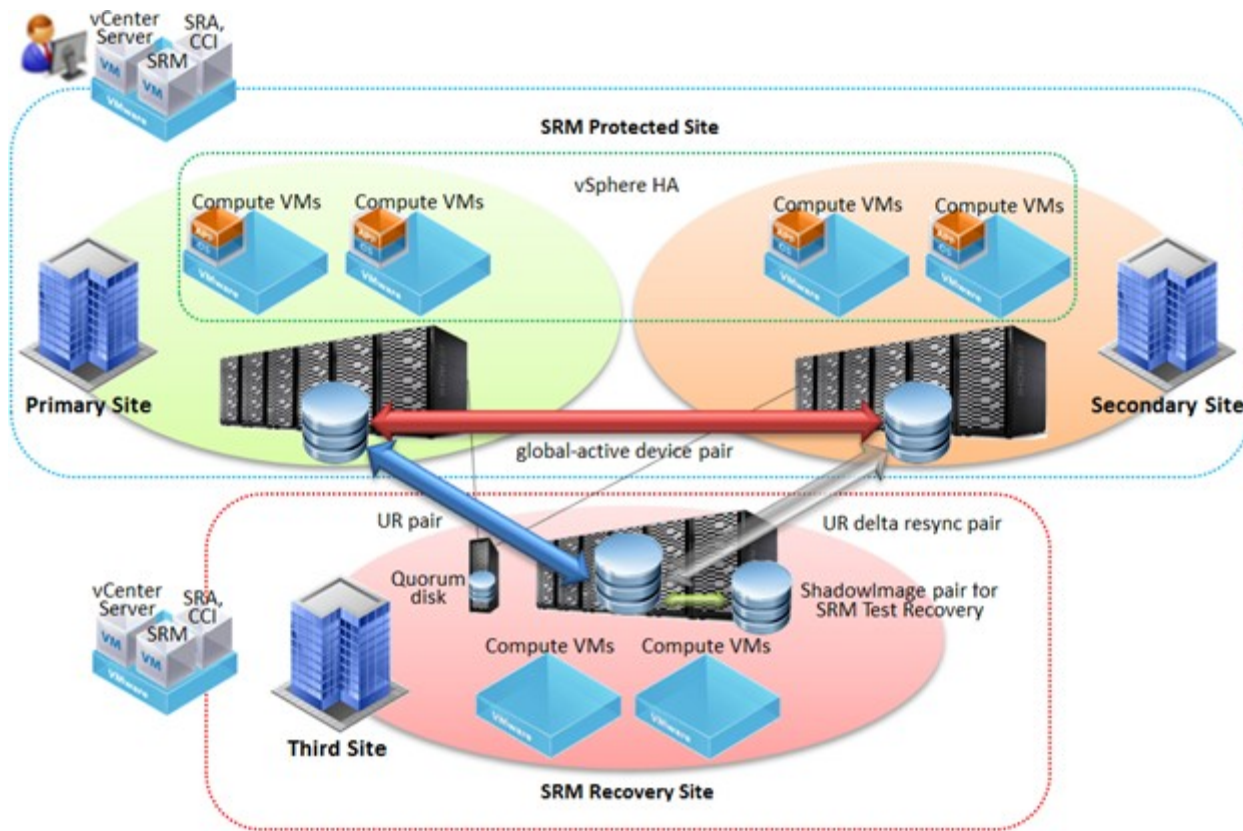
vCenter Server

SRA, CCI

SRM

VM

VM

VMware

SRM Protected Site

vSphere HA

Compute VMs

Compute VMs

Compute VMs

Compute VMs

VMware

VMware

VMware

VMware

Primary Site

Secondary Site

global-active device pair

UR pair

UR delta resync pair

Quorum disk

ShadowImage pair for SRM Test Recovery

vCenter Server

SRA, CCI

SRM

VM

VM

VMware

Compute VMs

Compute VMs

VMware

VMware

Third Site

SRM Recovery Site